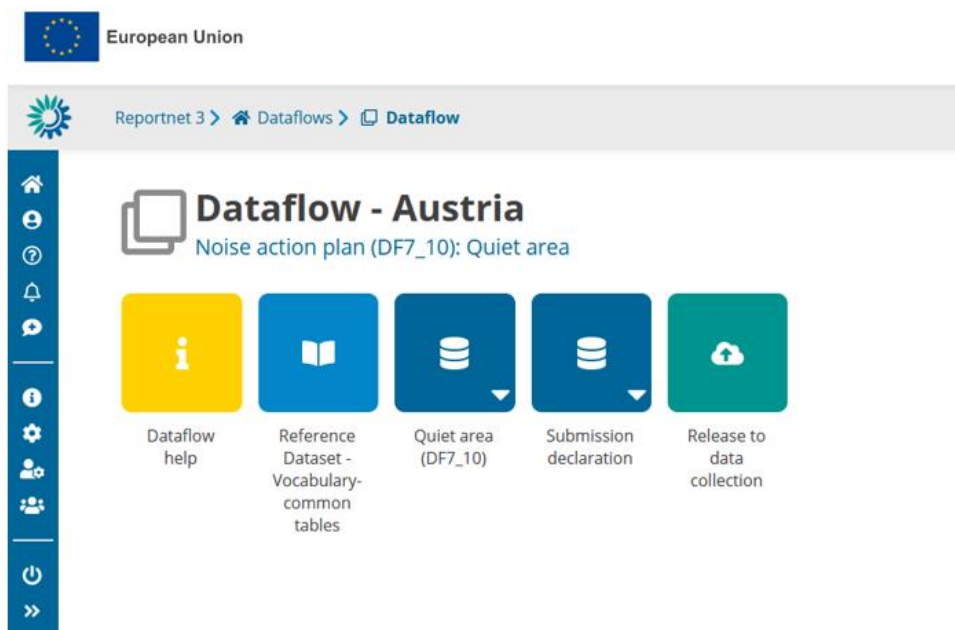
European Union

Reportnet 3 > Dataflows > Dataflow

Dataflow - Austria

Noise action plan (DF7_10): Quiet area

Dataflow help

Reference Dataset - Vocabulary-common tables

Quiet area (DF7_10)

Submission declaration

Release to data collection